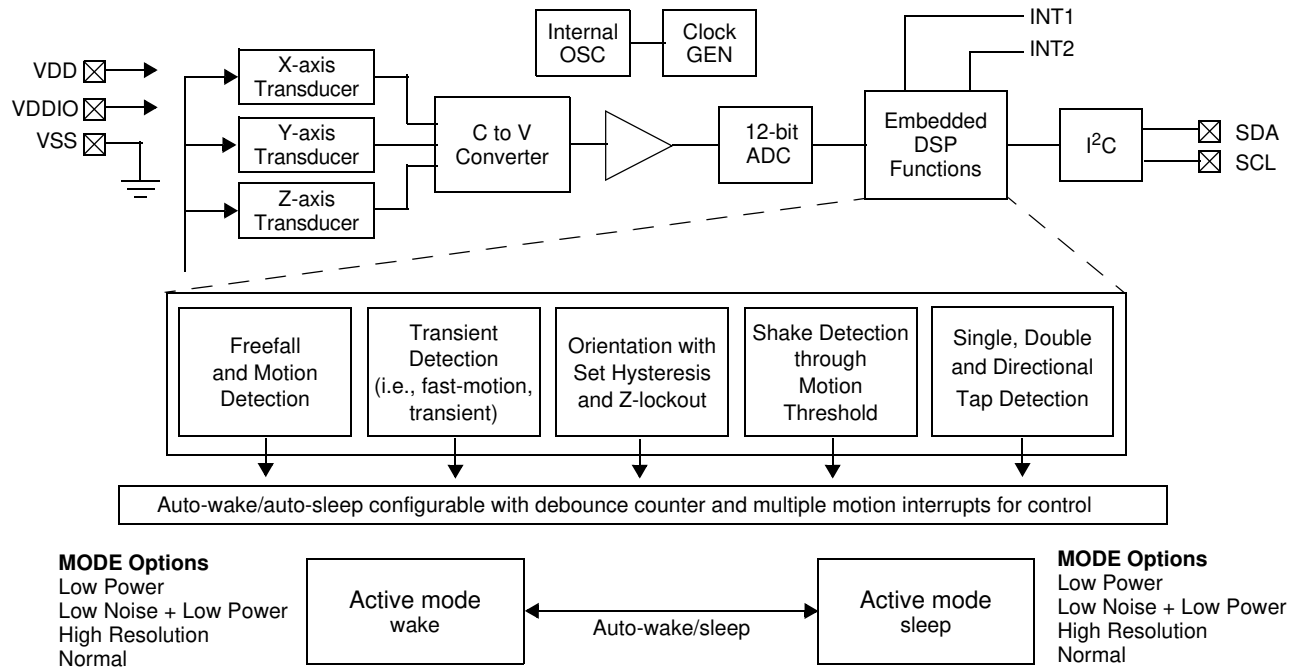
Internal OSC

Clock GEN

INT1

INT2

VDD

VDDIO

VSS

X-axis Transducer

Y-axis Transducer

Z-axis Transducer

C to V Converter

12-bit ADC

Embedded DSP Functions

$I^2C$

SDA

SCL

Freefall and Motion Detection

Transient Detection (i.e., fast-motion, transient)

Orientation with Set Hysteresis and Z-lockout

Shake Detection through Motion Threshold

Single, Double and Directional Tap Detection

Auto-wake/auto-sleep configurable with debounce counter and multiple motion interrupts for control

**MODE Options**
Low Power
Low Noise + Low Power
High Resolution
Normal

Active mode wake

Auto-wake/sleep

Active mode sleep

**MODE Options**
Low Power
Low Noise + Low Power
High Resolution
Normal